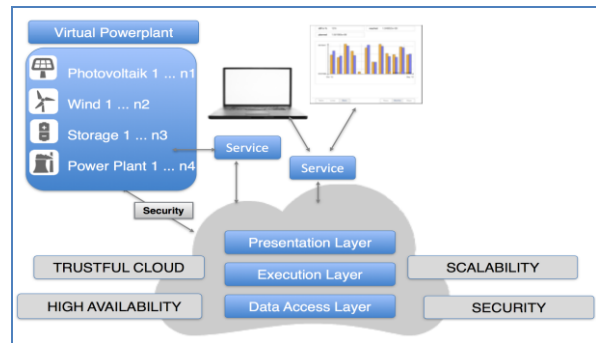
Virtual Powerplant

Photovoltaik 1 ... n1

Wind 1 ... n2

Storage 1 ... n3

Power Plant 1 ... n4

Security

Service

Service

Presentation Layer

Execution Layer

Data Access Layer

TRUSTFUL CLOUD

HIGH AVAILABILITY

SCALABILITY

SECURITY